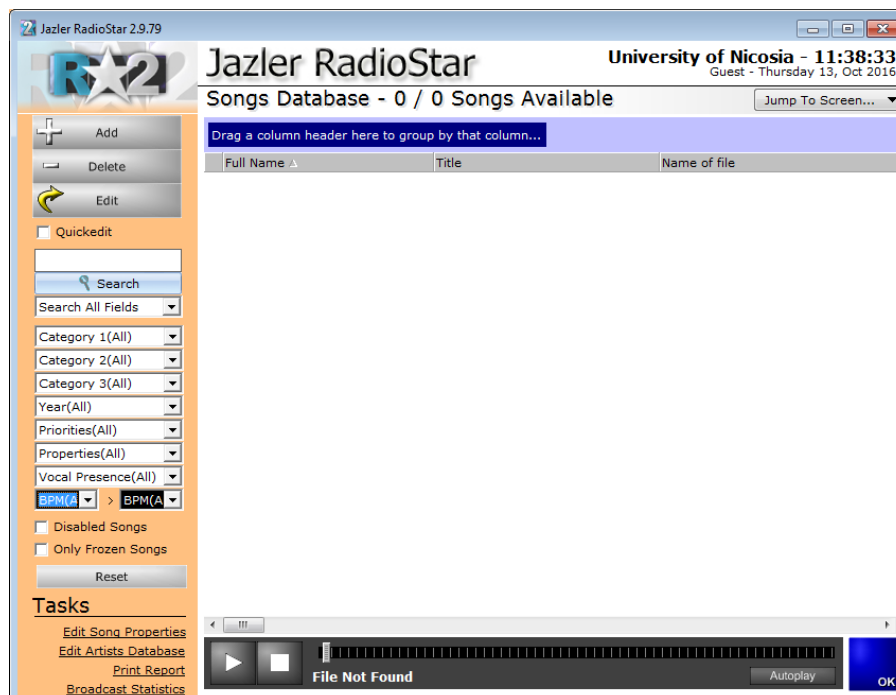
Jazler RadioStar 2.9.79

R2

Jazler RadioStar

University of Nicosia - 11:38:33
Guest - Thursday 13, Oct 2016

Songs Database - 0 / 0 Songs Available

Jump To Screen...

Drag a column header here to group by that column...

| Full Name | Title | Name of file |
|---|---|---|

Add
Delete
Edit
Quickedit
Search
Search All Fields
Category 1(All)
Category 2(All)
Category 3(All)
Year(All)
Priorities(All)
Properties(All)
Vocal Presence(All)
BPM(A > BPM(A
Disabled Songs
Only Frozen Songs
Reset

Tasks
Edit Song Properties
Edit Artists Database
Print Report
Broadcast Statistics

File Not Found
Autoplay
OK